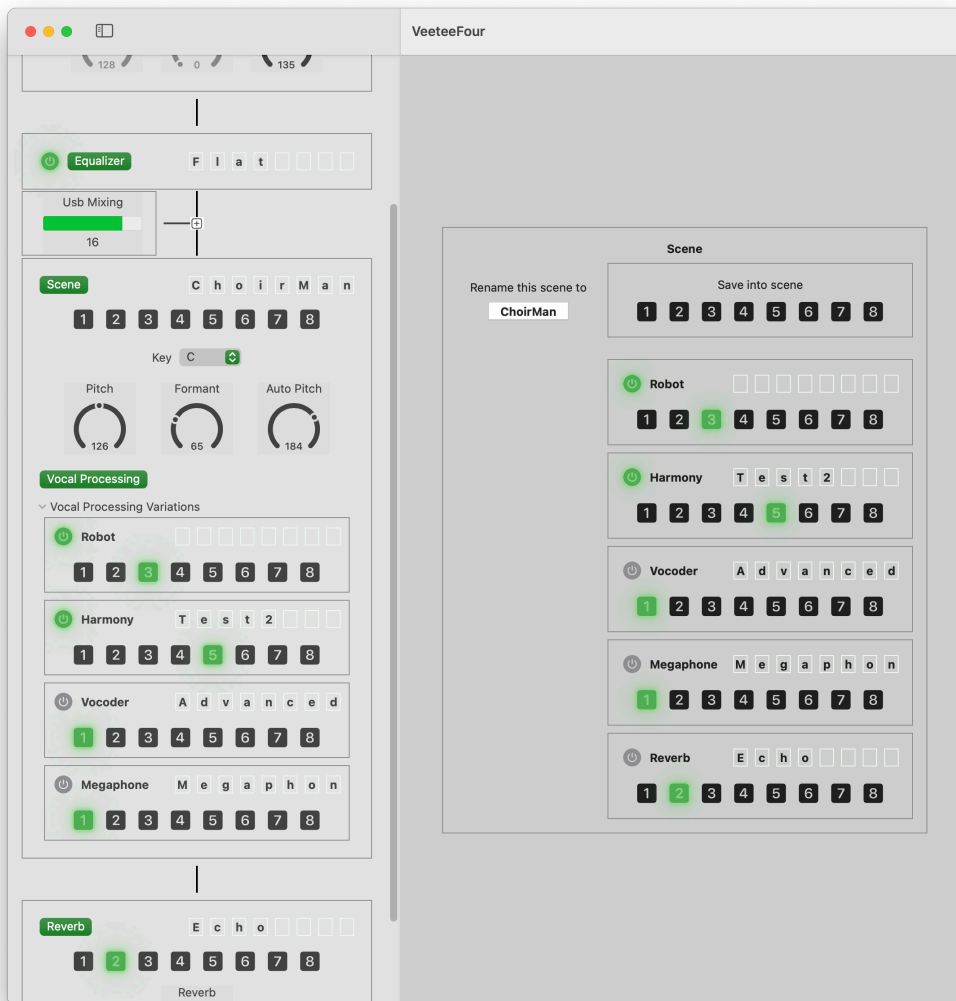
VeeteeFour

128 0 135

Equalizer F l a t

Usb Mixing
16

Scene C h o i r M a n
1 2 3 4 5 6 7 8

Key C

Pitch
126

Formant
65

Auto Pitch
184

Vocal Processing

Vocal Processing Variations

Robot
1 2 3 4 5 6 7 8

Harmony T e s t 2
1 2 3 4 5 6 7 8

Vocoder A d v a n c e d
1 2 3 4 5 6 7 8

Megaphone M e g a p h o n
1 2 3 4 5 6 7 8

Reverb E c h o
1 2 3 4 5 6 7 8

Reverb

Scene

Rename this scene to
ChoirMan

Save into scene
1 2 3 4 5 6 7 8

Robot
1 2 3 4 5 6 7 8

Harmony T e s t 2
1 2 3 4 5 6 7 8

Vocoder A d v a n c e d
1 2 3 4 5 6 7 8

Megaphone M e g a p h o n
1 2 3 4 5 6 7 8

Reverb E c h o
1 2 3 4 5 6 7 8